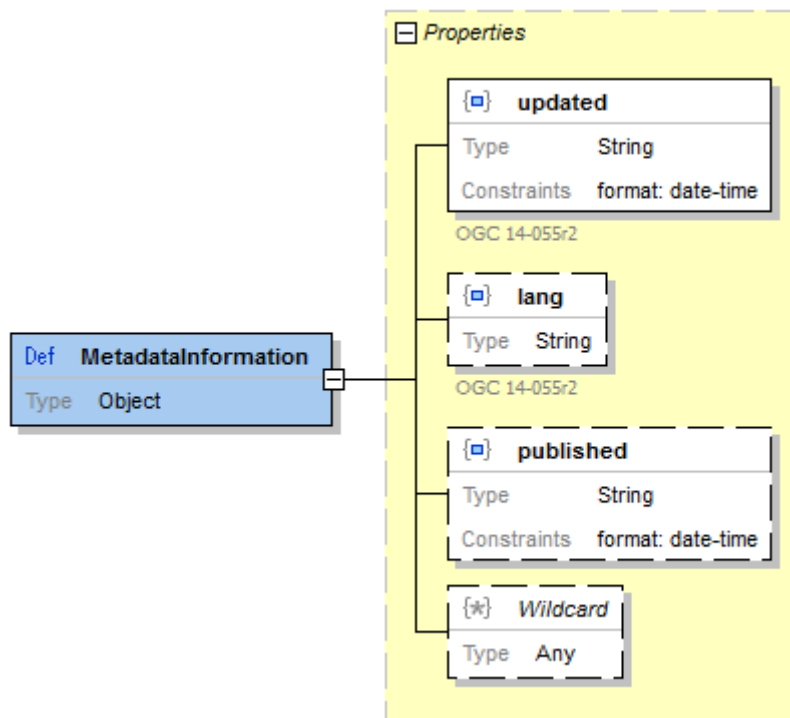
Def MetadataInformation
Type Object

Properties

updated
Type String
Constraints format: date-time
OGC 14-055r2

lang
Type String
OGC 14-055r2

published
Type String
Constraints format: date-time

{*} Wildcard
Type Any